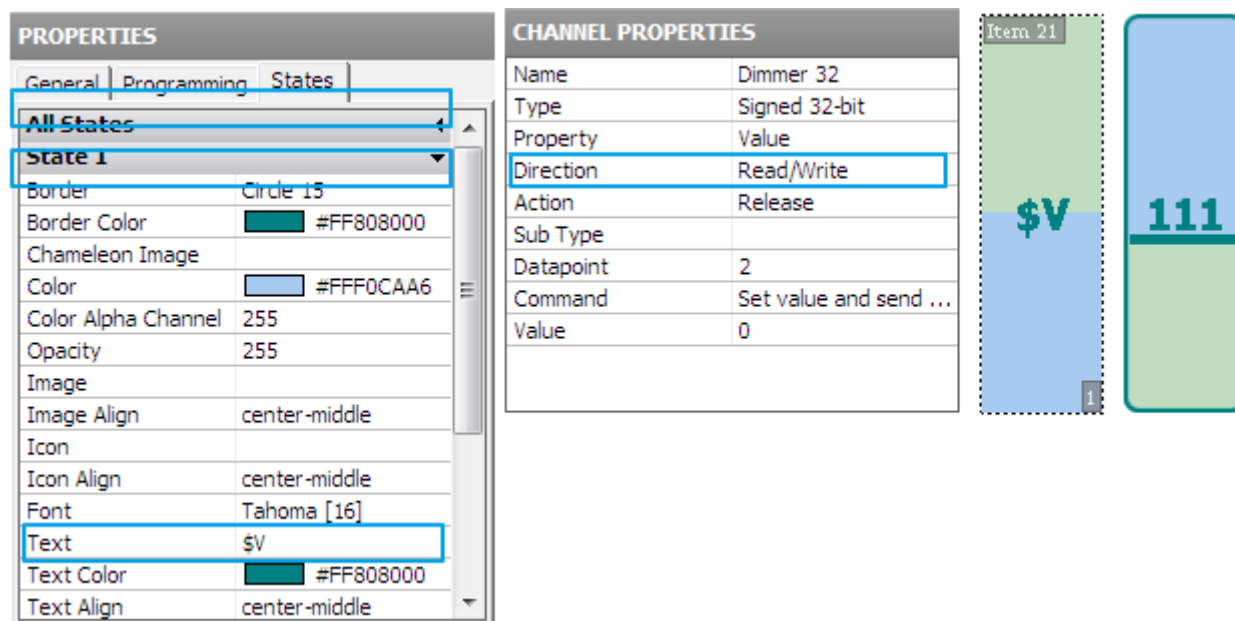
PROPERTIES

General | Programming | States

All States

State 1

| | |
|---|---|
| Border | Circle 15 |
| Border Color | #FF808000 |
| Chameleon Image | |
| Color | #FFF0CAA6 |
| Color Alpha Channel | 255 |
| Opacity | 255 |
| Image | |
| Image Align | center-middle |
| Icon | |
| Icon Align | center-middle |
| Font | Tahoma [16] |
| Text | $V |
| Text Color | #FF808000 |
| Text Align | center-middle |

CHANNEL PROPERTIES

| | |
|---|---|
| Name | Dimmer 32 |
| Type | Signed 32-bit |
| Property | Value |
| Direction | Read/Write |
| Action | Release |
| Sub Type | |
| Datapoint | 2 |
| Command | Set value and send ... |
| Value | 0 |

Item 21

$V

1

111